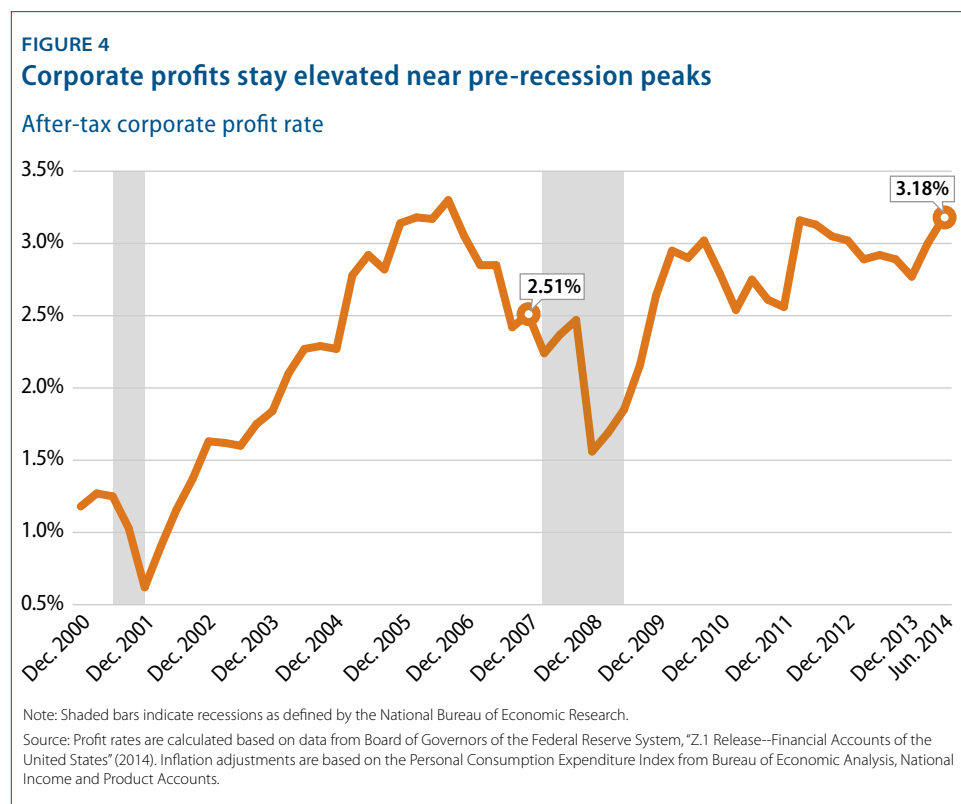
FIGURE 4
Corporate profits stay elevated near pre-recession peaks

After-tax corporate profit rate

3.5%
3.0%
2.5%
2.0%
1.5%
1.0%
0.5%

2.51%
3.18%

Dec. 2000
Dec. 2001
Dec. 2002
Dec. 2003
Dec. 2004
Dec. 2005
Dec. 2006
Dec. 2007
Dec. 2008
Dec. 2009
Dec. 2010
Dec. 2011
Dec. 2012
Dec. 2013
Jun. 2014

Note: Shaded bars indicate recessions as defined by the National Bureau of Economic Research.

Source: Profit rates are calculated based on data from Board of Governors of the Federal Reserve System, "Z.1 Release--Financial Accounts of the United States" (2014). Inflation adjustments are based on the Personal Consumption Expenditure Index from Bureau of Economic Analysis, National Income and Product Accounts.